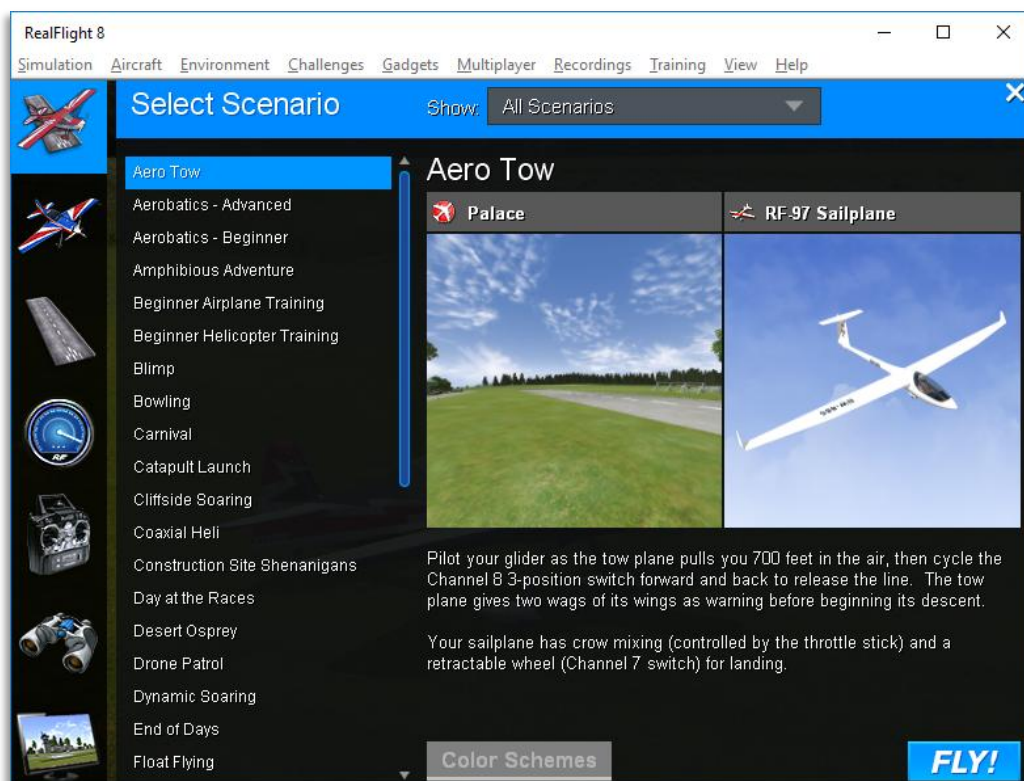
RealFlight 8

Simulation Aircraft Environment Challenges Gadgets Multiplayer Recordings Training View Help

Select Scenario

Show: All Scenarios

Aero Tow
Aerobatics - Advanced
Aerobatics - Beginner
Amphibious Adventure
Beginner Airplane Training
Beginner Helicopter Training
Blimp
Bowling
Carnival
Catapult Launch
Cliffside Soaring
Coaxial Heli
Construction Site Shenanigans
Day at the Races
Desert Osprey
Drone Patrol
Dynamic Soaring
End of Days
Float Flying

Aero Tow

Palace

RF-97 Sailplane

Pilot your glider as the tow plane pulls you 700 feet in the air, then cycle the Channel 8 3-position switch forward and back to release the line. The tow plane gives two wags of its wings as warning before beginning its descent.

Your sailplane has crow mixing (controlled by the throttle stick) and a retractable wheel (Channel 7 switch) for landing.

Color Schemes

FLY!